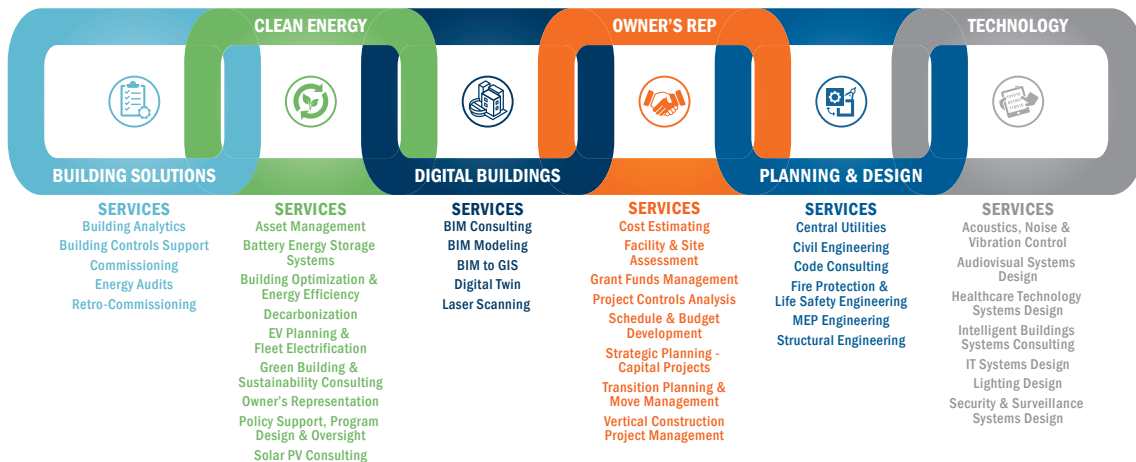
CLEAN ENERGY

OWNER'S REP

TECHNOLOGY

BUILDING SOLUTIONS

DIGITAL BUILDINGS

PLANNING & DESIGN

SERVICES
Building Analytics
Building Controls Support
Commissioning
Energy Audits
Retro-Commissioning

SERVICES
Asset Management
Battery Energy Storage Systems
Building Optimization & Energy Efficiency
Decarbonization
EV Planning & Fleet Electrification
Green Building & Sustainability Consulting
Owner's Representation
Policy Support, Program Design & Oversight
Solar PV Consulting

SERVICES
BIM Consulting
BIM Modeling
BIM to GIS
Digital Twin
Laser Scanning

SERVICES
Cost Estimating
Facility & Site Assessment
Grant Funds Management
Project Controls Analysis
Schedule & Budget Development
Strategic Planning - Capital Projects
Transition Planning & Move Management
Vertical Construction Project Management

SERVICES
Central Utilities
Civil Engineering
Code Consulting
Fire Protection & Life Safety Engineering
MEP Engineering
Structural Engineering

SERVICES
Acoustics, Noise & Vibration Control
Audiovisual Systems Design
Healthcare Technology Systems Design
Intelligent Buildings Systems Consulting
IT Systems Design
Lighting Design
Security & Surveillance Systems Design